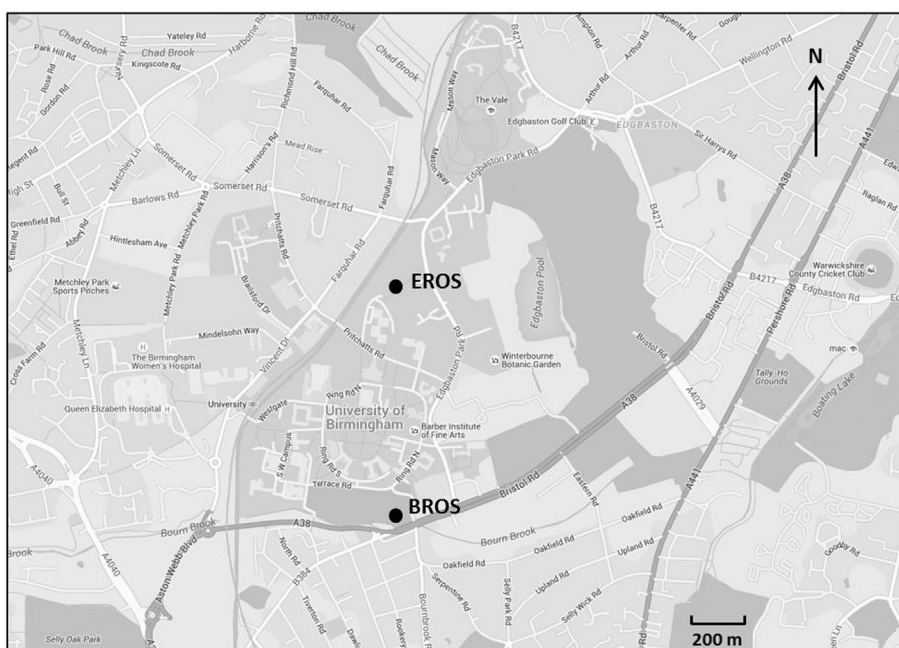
N
EROS
BROS
200 m
Chad Brook
Chad Brook
Chad Brook
Yateley Rd
Harborne Rd
Park Hill Rd
Nursery Rd
Kingscote Rd
Rose Rd
Gordon Rd
Richmond Hill Rd
Farquhar Rd
Mason Way
B4217
Ampton Rd
Arthur Rd
Carpenter Rd
Wellington Rd
Bristol Rd
The Vale
Edgbaston Golf Club
EDGBASTON
Sir Harrys Rd
A441
A38
Raglan Rd
Regent Rd
High St
Metchley Ln
Somerset Rd
Harrison's Rd
Mead Rise
Mason Way
Edgbaston Park Rd
Bull St
Barlows Rd
Somerset Rd
Greenfield Rd
Abbey Rd
Metchley Park Rd
Pritchatts Rd
Farquhar Rd
Hintlesham Ave
B4217
Warwickshire County Cricket Club
Ethel Rd
Metchley Park Sports Pitches
Farquhar Rd
Edgbaston Pool
B4217
Edgbaston Rd
Pershore Rd
Bristol Rd
Mindelsohn Way
Metchley Ln
Pritchatts Rd
Edgbaston Park Rd
Winterbourne Botanic Garden
Bristol Rd
mac
Cross Farm Rd
The Birmingham Women's Hospital
Vincent Dr
Ring Rd N
Tally-Ho Grounds
Queen Elizabeth Hospital
University
Westgate
University of Birmingham
Barber Institute of Fine Arts
A4029
Boating Lake
S W Campus
Ring Rd S
Ring Rd N
A38
A441
Terrace Rd
Bristol Rd
Eastern Rd
A4040
Brook
A38
Bourn Brook
Oakfield Rd
Aston Webb Blvd
North Rd
B4384
Oakfield Rd
Upland Rd
Oakfield Rd
Goodby Rd
A4040
Serpentine Rd
Upland Rd
Selly Park Rd
Tiverton Rd
Selly Wick Rd
Selly Oak Park
Dawlish Rd
Rookery Rd
Bournbrook Rd